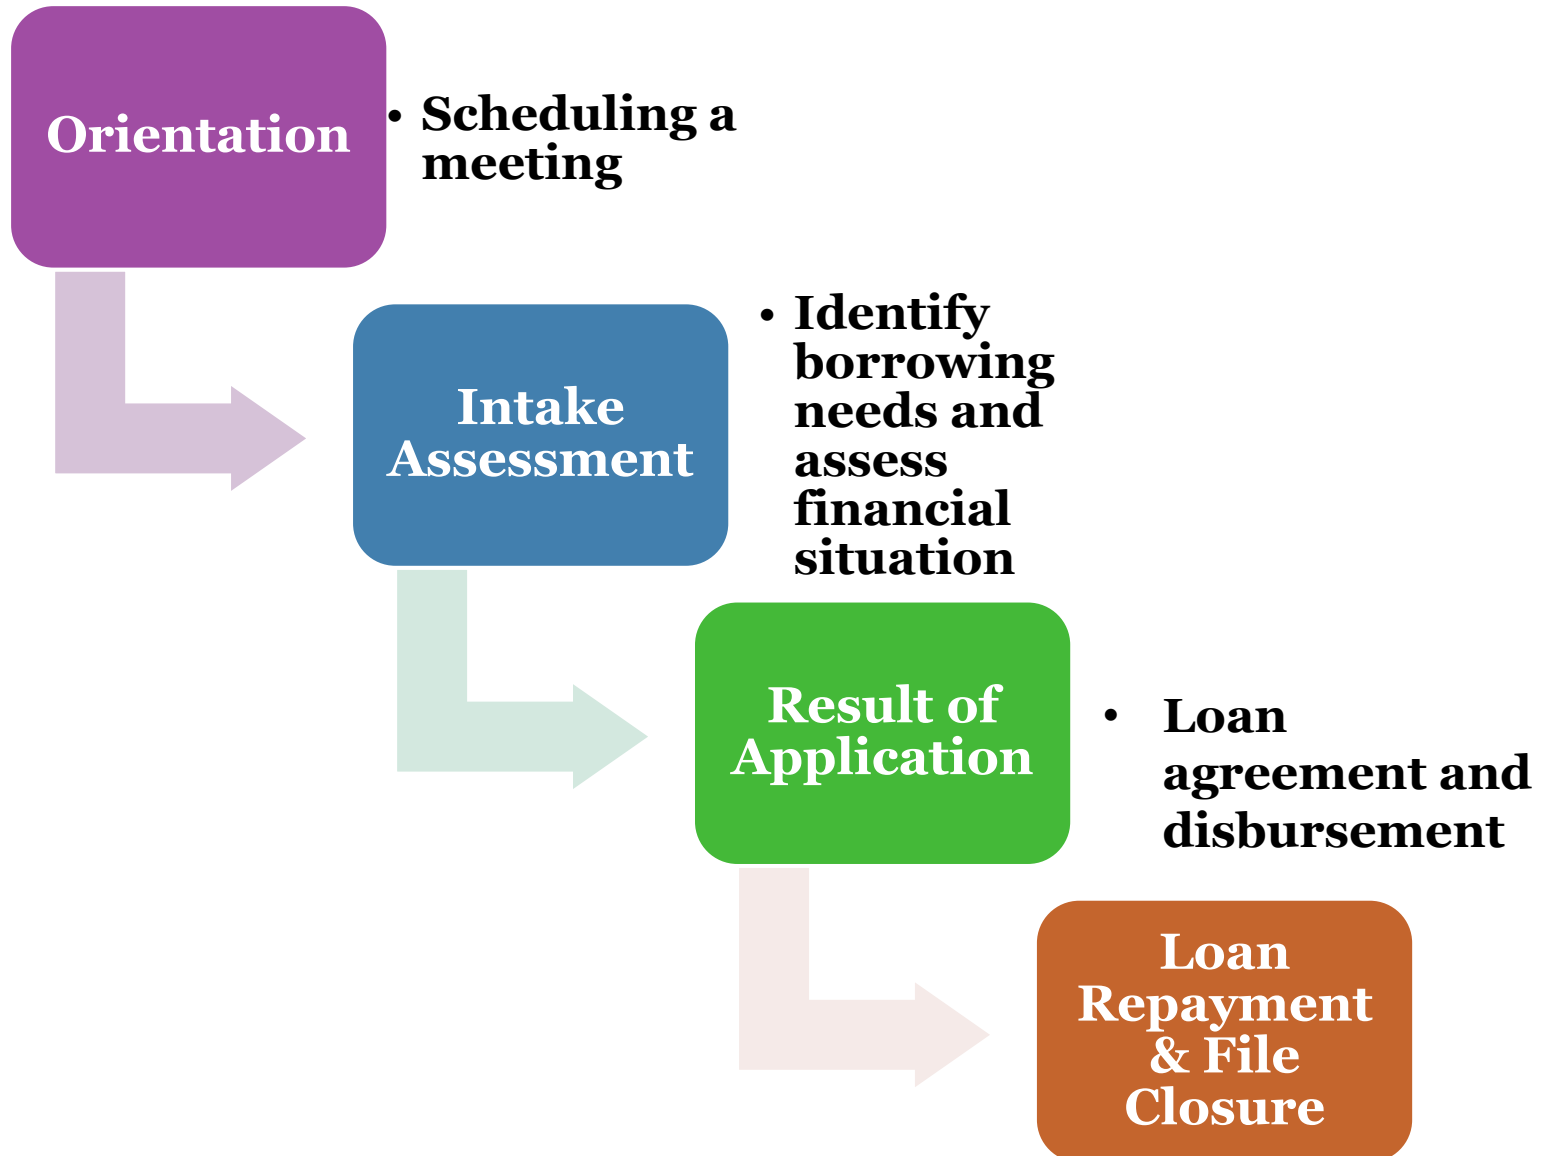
Orientation

• Scheduling a meeting

Intake Assessment

• Identify borrowing needs and assess financial situation

Result of Application

• Loan agreement and disbursement

Loan Repayment & File Closure